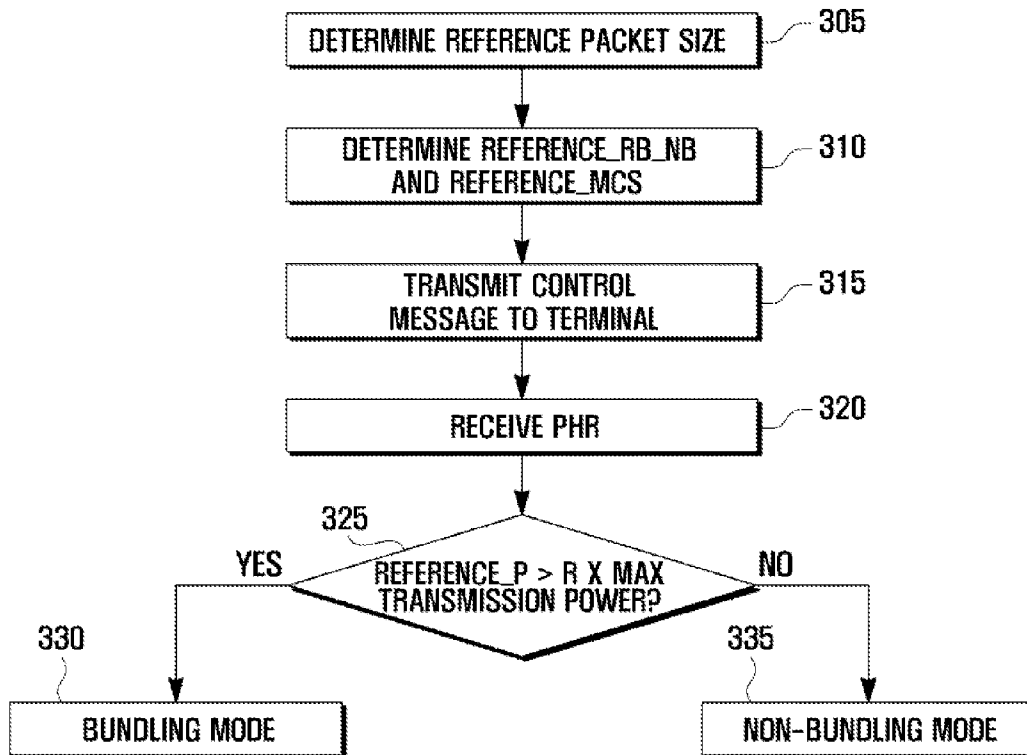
DETERMINE REFERENCE PACKET SIZE

305

DETERMINE REFERENCE_RB_NB AND REFERENCE_MCS

310

TRANSMIT CONTROL MESSAGE TO TERMINAL

315

RECEIVE PHR

320

325

YES

REFERENCE_P > R X MAX TRANSMISSION POWER?

NO

330

335

BUNDLING MODE

NON-BUNDLING MODE